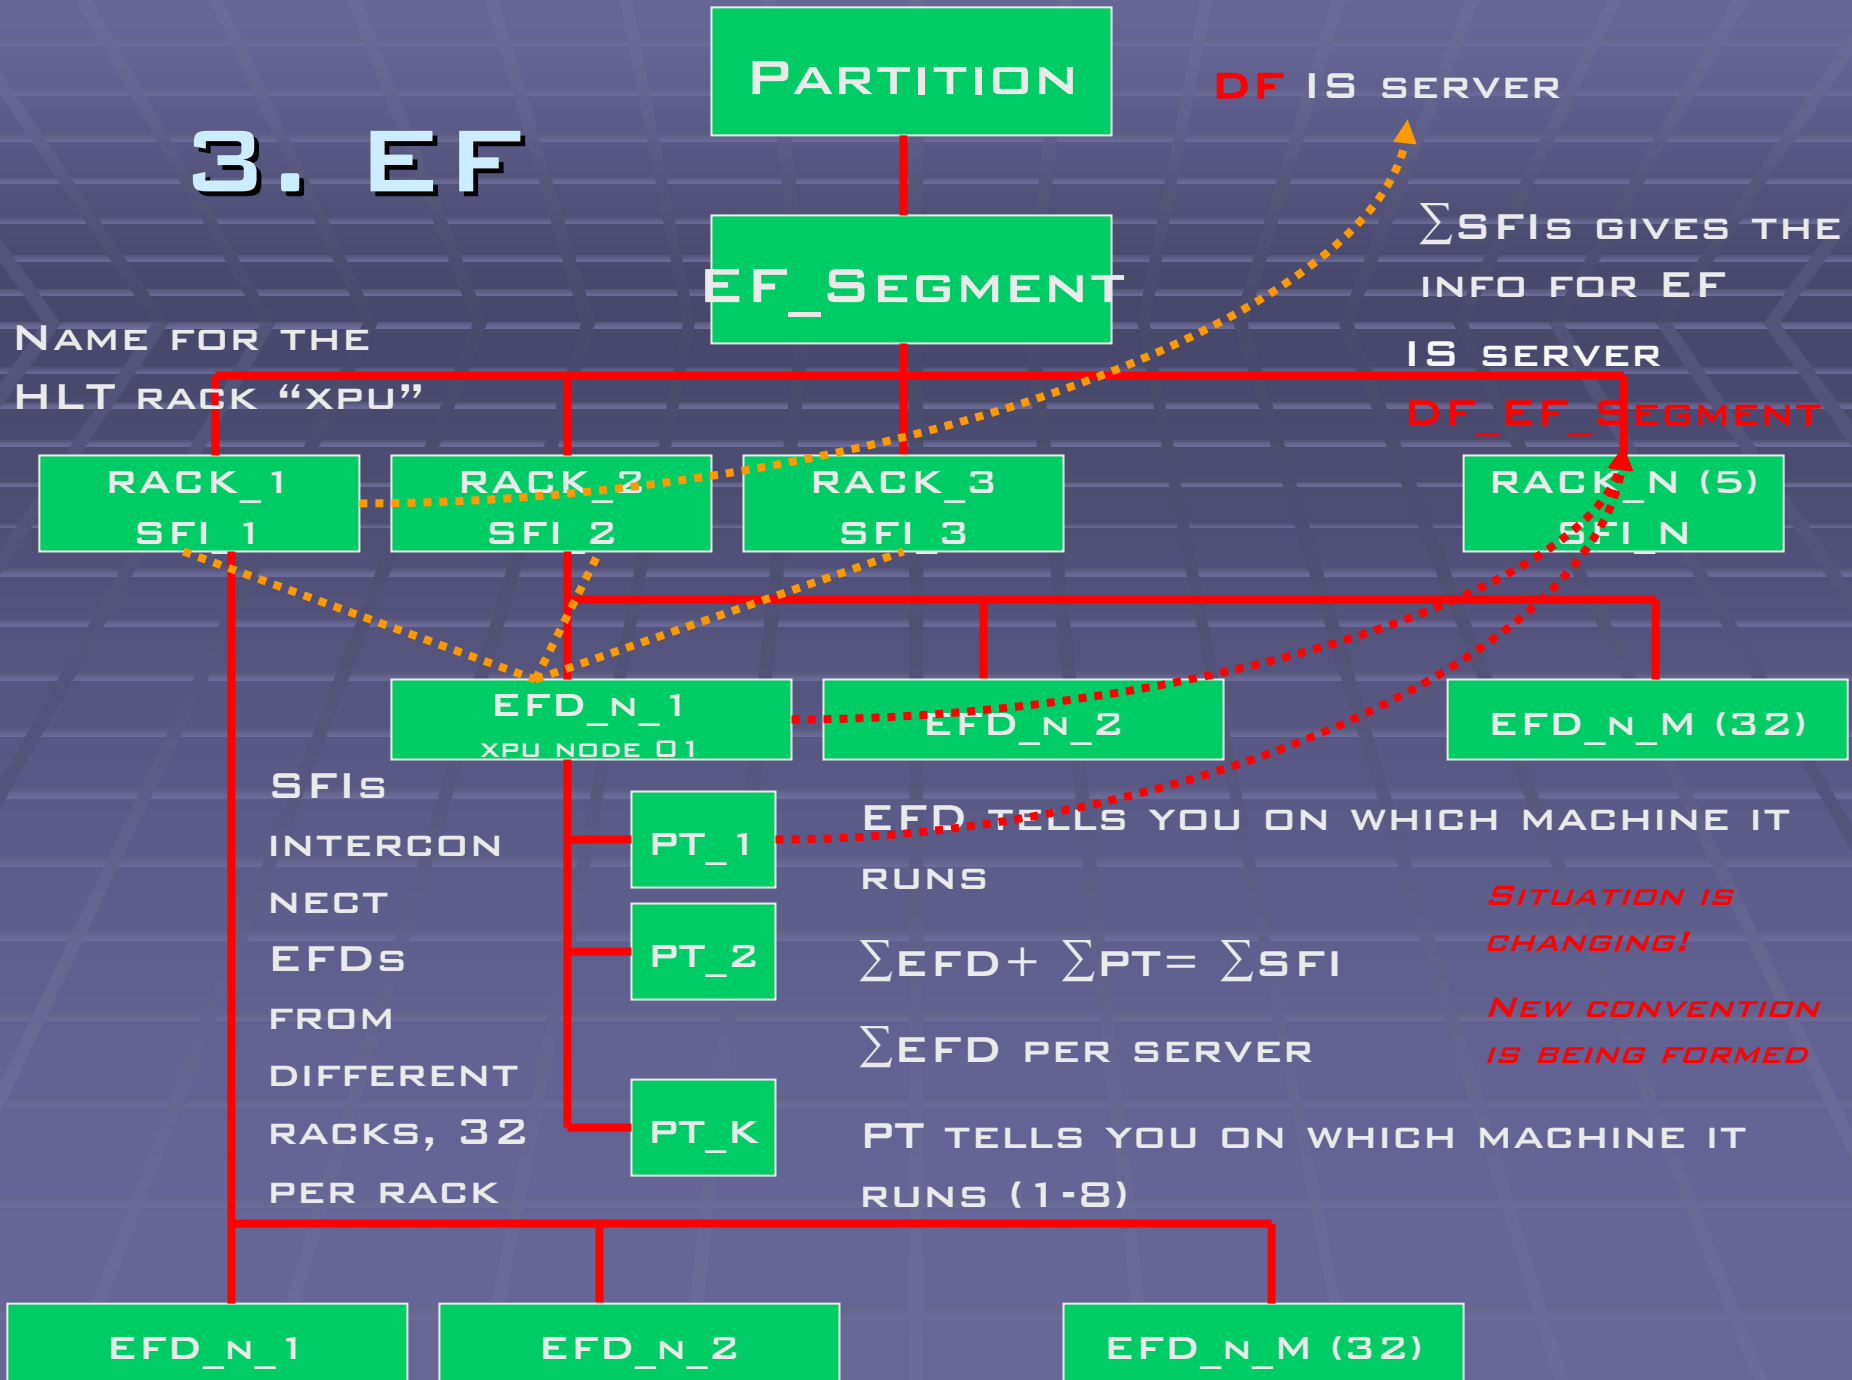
3. EF

Partition

DF is server

EF_Segment

$\sum$SFIs gives the info for EF

IS server

DF_EF_Segment

Name for the HLT rack "xpu"

RACK_1
SFI_1

RACK_2
SFI_2

RACK_3
SFI_3

RACK_N (5)
SFI_N

EFD_N_1
xpu node 01

EFD_N_2

EFD_N_M (32)

SFIs interconnect EFDs from different racks, 32 per rack

PT_1

PT_2

PT_K

EFD tells you on which machine it runs

Situation is changing!

$\sum$EFD+ $\sum$PT= $\sum$SFI

New convention is being formed

$\sum$EFD per server

PT tells you on which machine it runs (1-8)

EFD_N_1

EFD_N_2

EFD_N_M (32)